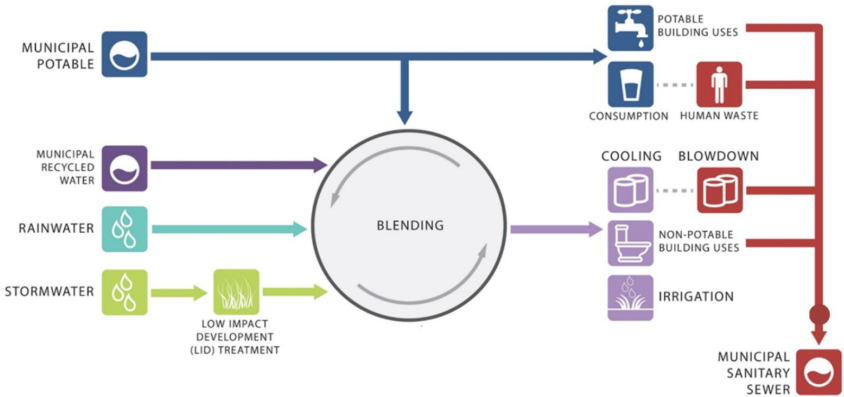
MUNICIPAL POTABLE

POTABLE BUILDING USES

CONSUMPTION

HUMAN WASTE

MUNICIPAL RECYCLED WATER

RAINWATER

STORMWATER

LOW IMPACT DEVELOPMENT (LID) TREATMENT

BLENDING

COOLING

BLOWDOWN

NON-POTABLE BUILDING USES

IRRIGATION

MUNICIPAL SANITARY SEWER